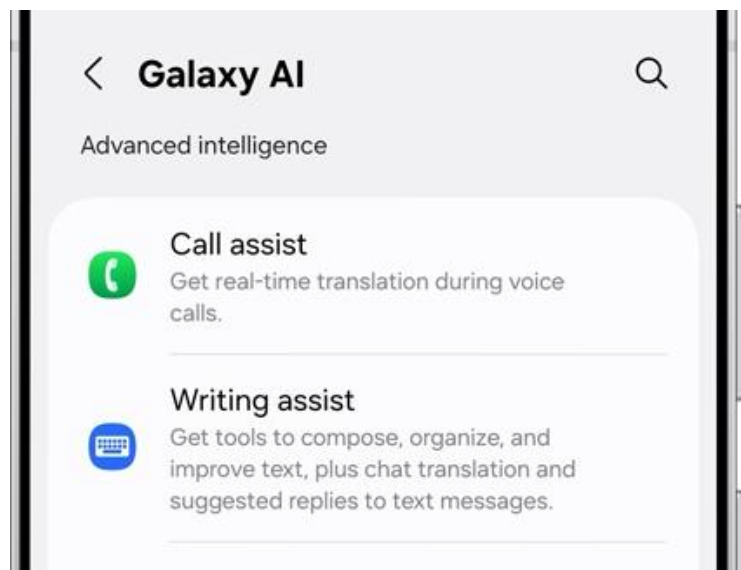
Galaxy AI

Advanced intelligence

Call assist
Get real-time translation during voice calls.

Writing assist
Get tools to compose, organize, and improve text, plus chat translation and suggested replies to text messages.